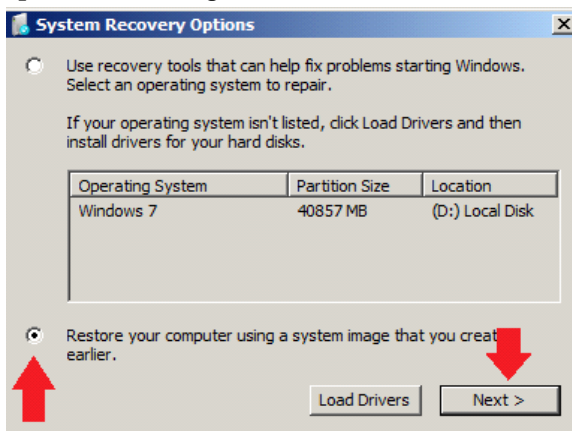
System Recovery Options

Use recovery tools that can help fix problems starting Windows. Select an operating system to repair.

If your operating system isn't listed, click Load Drivers and then install drivers for your hard disks.

| Operating System | Partition Size | Location |
|---|---|---|
| Windows 7 | 40857 MB | (D:) Local Disk |

Restore your computer using a system image that you creat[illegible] earlier.

Load Drivers

Next >